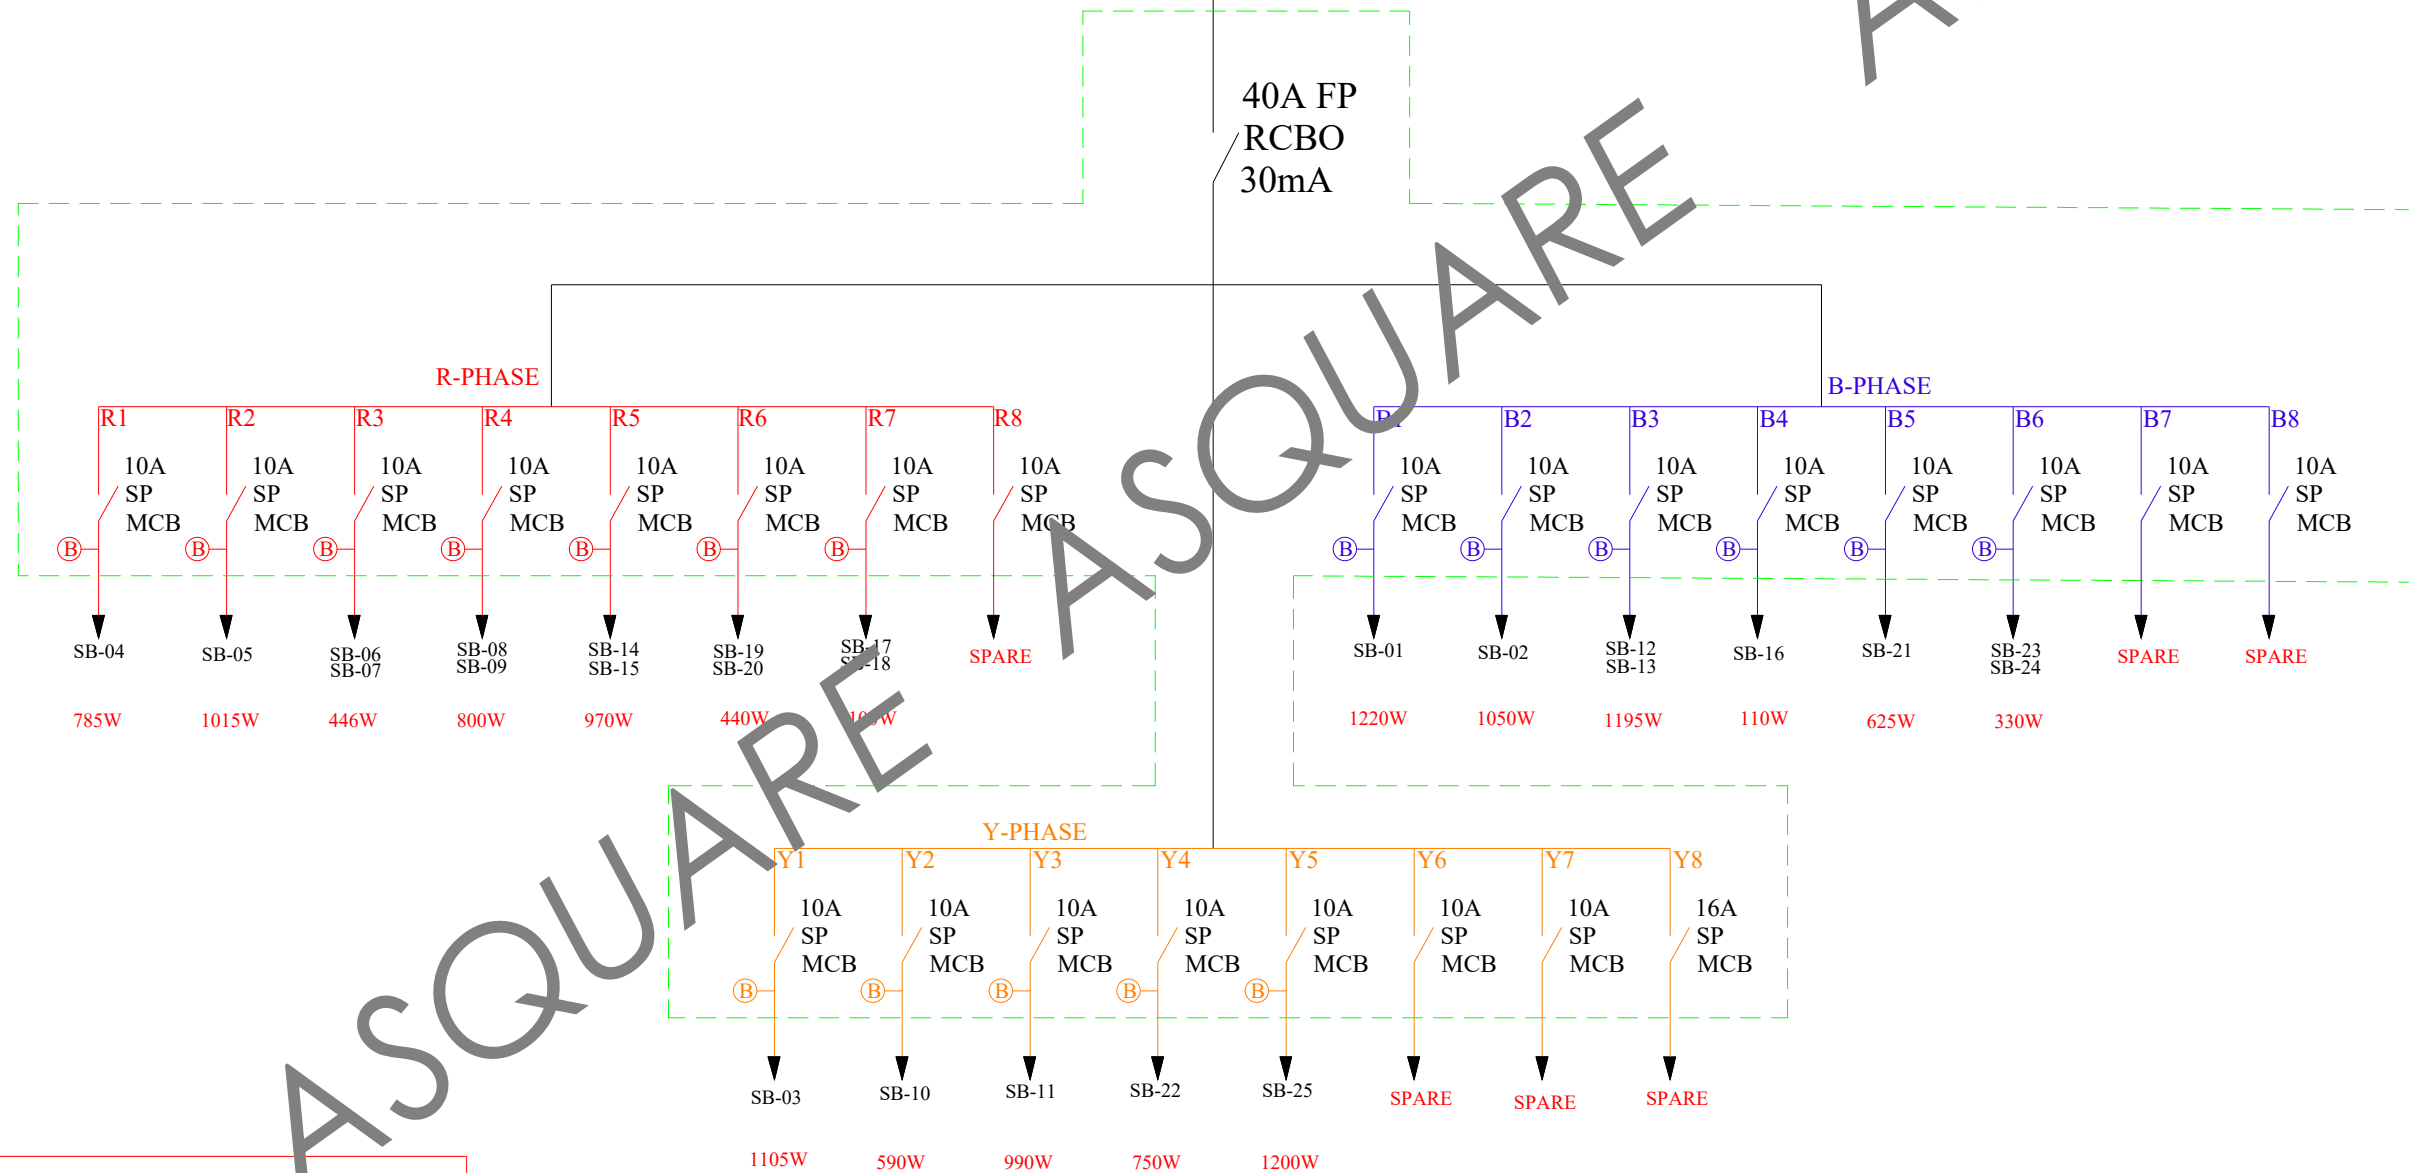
40A FP
RCBO
30mA

R-PHASE

R1 10A SP MCB B SB-04 785W
R2 10A SP MCB B SB-05 1015W
R3 10A SP MCB B SB-06 SB-07 446W
R4 10A SP MCB B SB-08 SB-09 800W
R5 10A SP MCB B SB-14 SB-15 970W
R6 10A SP MCB B SB-19 SB-20 440W
R7 10A SP MCB B SB-17 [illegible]-18 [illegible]W
R8 10A SP MCB SPARE

B-PHASE

B1 10A SP MCB B SB-01 1220W
B2 10A SP MCB B SB-02 1050W
B3 10A SP MCB B SB-12 SB-13 1195W
B4 10A SP MCB B SB-16 110W
B5 10A SP MCB B SB-21 625W
B6 10A SP MCB B SB-23 SB-24 330W
B7 10A SP MCB SPARE
B8 10A SP MCB SPARE

Y-PHASE

Y1 10A SP MCB B SB-03 1105W
Y2 10A SP MCB B SB-10 590W
Y3 10A SP MCB B SB-11 990W
Y4 10A SP MCB B SB-22 750W
Y5 10A SP MCB B SB-25 1200W
Y6 10A SP MCB SPARE
Y7 10A SP MCB SPARE
Y8 16A SP MCB SPARE

ASQUARE ASQUARE ASQUARE A